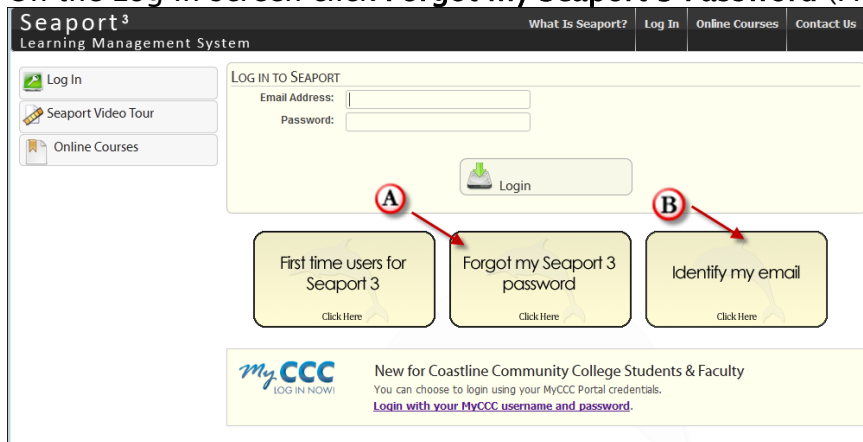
On the Log In screen click Forgot my Seaport 3 Password (A

Seaport³
Learning Management System

What Is Seaport? | Log In | Online Courses | Contact Us

Log In
Seaport Video Tour
Online Courses

LOG IN TO SEAPORT
Email Address:
Password:

Login

A

B

First time users for Seaport 3
Click Here

Forgot my Seaport 3 password
Click Here

Identify my email
Click Here

my CCC
LOG IN NOW!

New for Coastline Community College Students & Faculty
You can choose to login using your MyCCC Portal credentials.
Login with your MyCCC username and password.